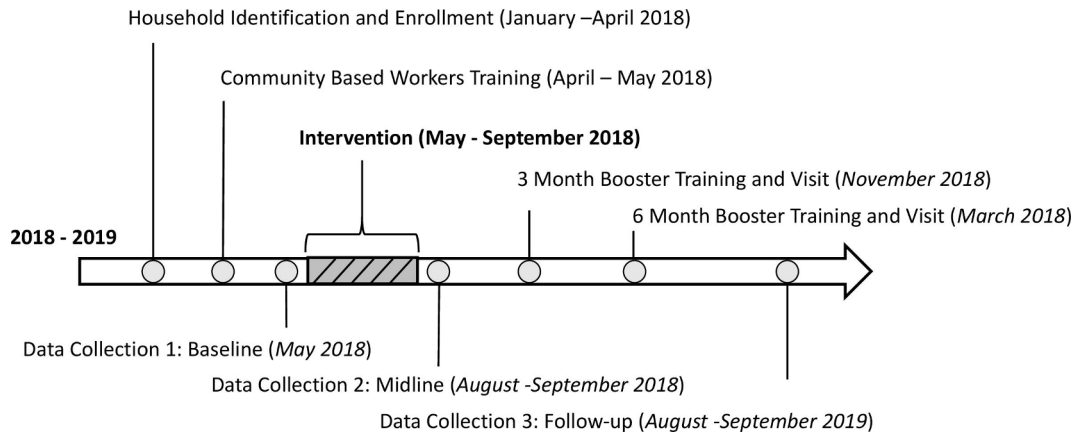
Household Identification and Enrollment (January –April 2018)

Community Based Workers Training (April – May 2018)

**Intervention (May - September 2018)**

3 Month Booster Training and Visit (*November 2018*)

6 Month Booster Training and Visit (*March 2018*)

**2018 - 2019**

Data Collection 1: Baseline (*May 2018*)

Data Collection 2: Midline (*August -September 2018*)

Data Collection 3: Follow-up (*August -September 2019*)